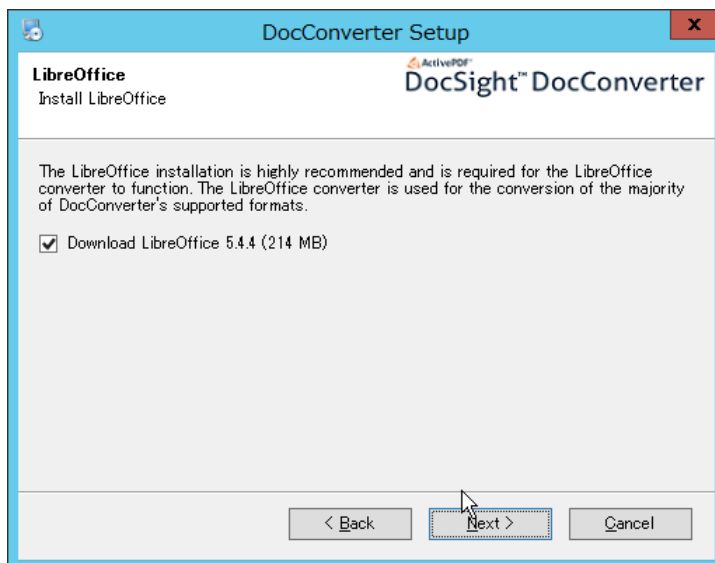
DocConverter Setup

LibreOffice
Install LibreOffice

ActivePDF
DocSight™ DocConverter

The LibreOffice installation is highly recommended and is required for the LibreOffice converter to function. The LibreOffice converter is used for the conversion of the majority of DocConverter's supported formats.

Download LibreOffice 5.4.4 (214 MB)

< Back
Next >
Cancel